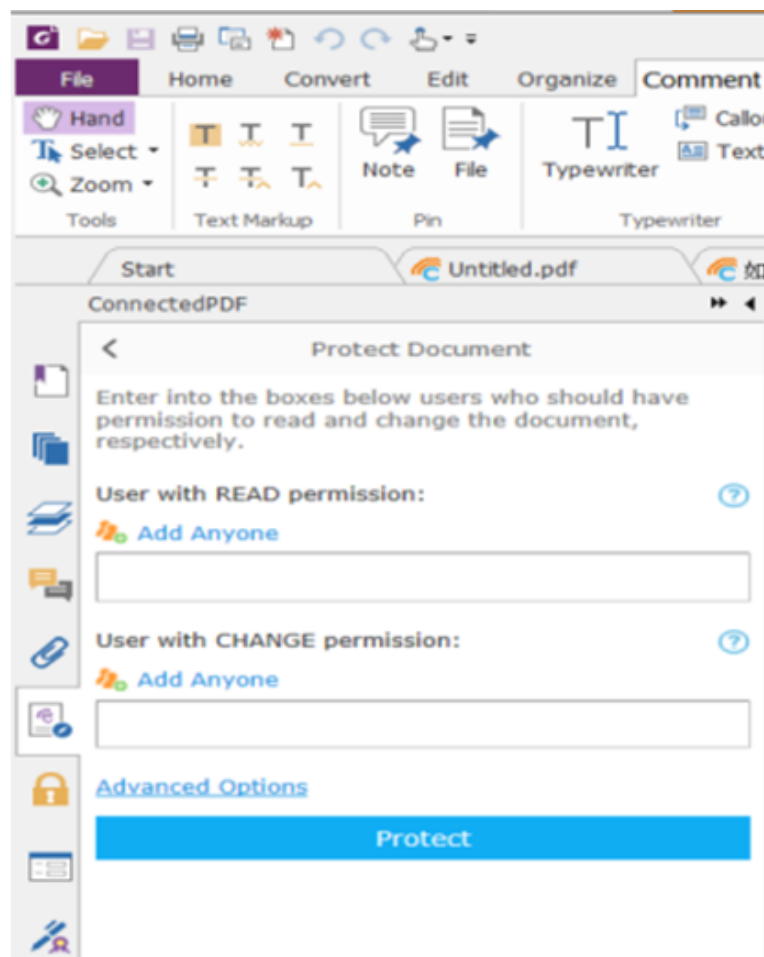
File Home Convert Edit Organize Comment

Hand
Select
Zoom
Tools

Text Markup

Note File
Pin

Typewriter
Typewriter

Callo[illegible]
Text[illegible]

Start
Untitled.pdf
如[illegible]

ConnectedPDF

Protect Document

Enter into the boxes below users who should have permission to read and change the document, respectively.

User with READ permission:

Add Anyone

User with CHANGE permission:

Add Anyone

Advanced Options

Protect